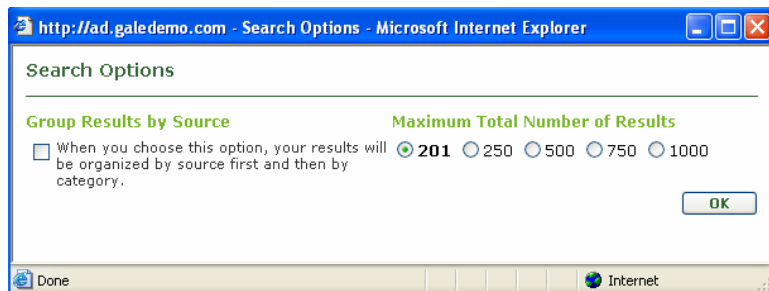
http://ad.galedemo.com - Search Options - Microsoft Internet Explorer

Search Options

Group Results by Source

When you choose this option, your results will be organized by source first and then by category.

Maximum Total Number of Results

201 250 500 750 1000

OK

Done

Internet